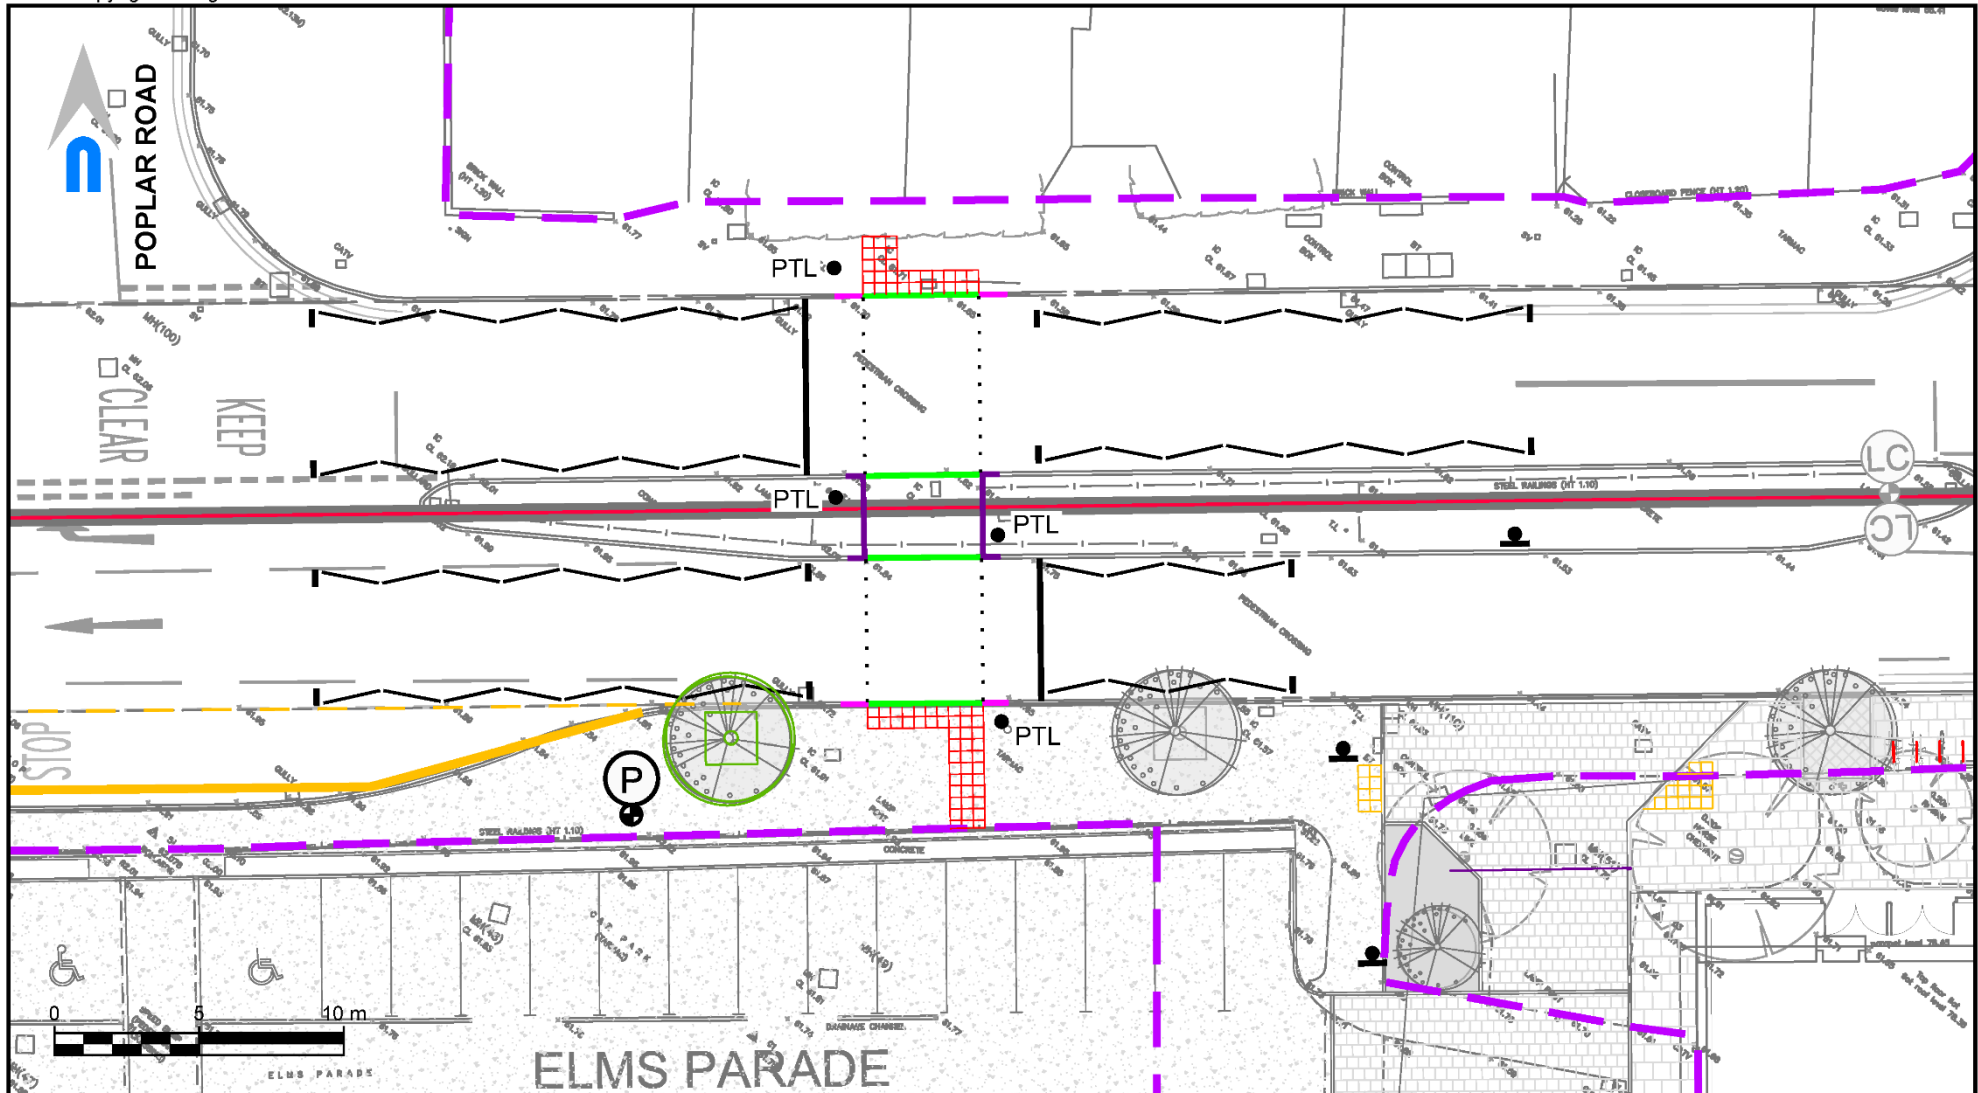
POPLAR ROAD

PTL

KEEP

CLEAR

PTL

PTL

LC

LC

STOP

P

PTL

STEEL RAILINGS (HT 1.10)

PEDESTRIAN CROSSING

PEDESTRIAN CROSSING

CLOSEBOARD FENCE (HT 1.80)

BRICK WALL

C.A.R. PARK

0 5 10 m

ELMS PARADE

ELMS PARADE